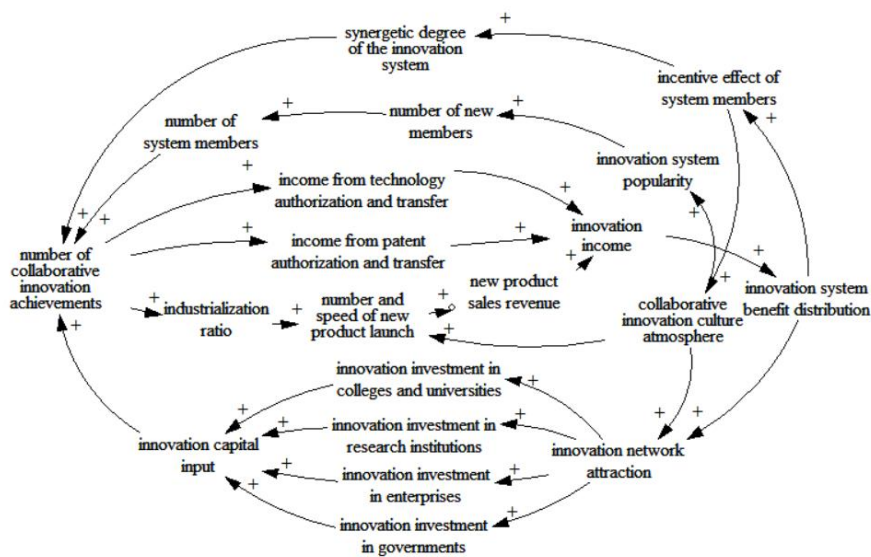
synergetic degree of the innovation system

+

incentive effect of system members

+

number of system members

+

number of new members

+

innovation system popularity

+

+

income from technology authorization and transfer

+

innovation income

+

+

number of collaborative innovation achievements

+

income from patent authorization and transfer

+

+

new product sales revenue

+

innovation system benefit distribution

+

industrialization ratio

+

number and speed of new product launch

+

collaborative innovation culture atmosphere

+

+

+

innovation investment in colleges and universities

+

+

innovation capital input

+

innovation investment in research institutions

+

innovation network attraction

+

+

+

innovation investment in enterprises

+

+

innovation investment in governments

+